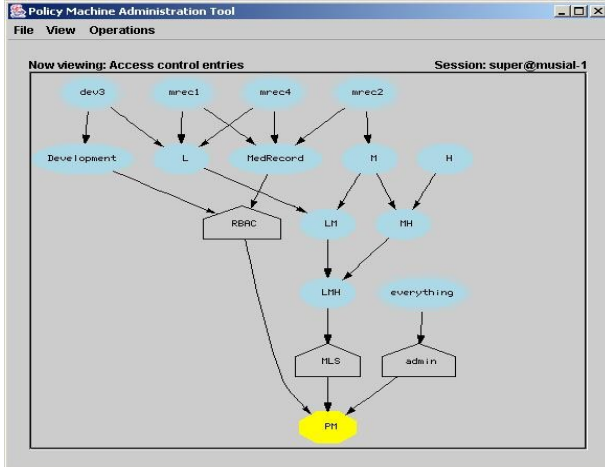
Policy Machine Administration Tool

File View Operations

Now viewing: Access control entries

Session: super@musial-1

dev3
mrec1
mrec4
mrec2

Development
L
MedRecord
M
H

RBAC
LM
MH

LMH
everything

MLS
admin

PM